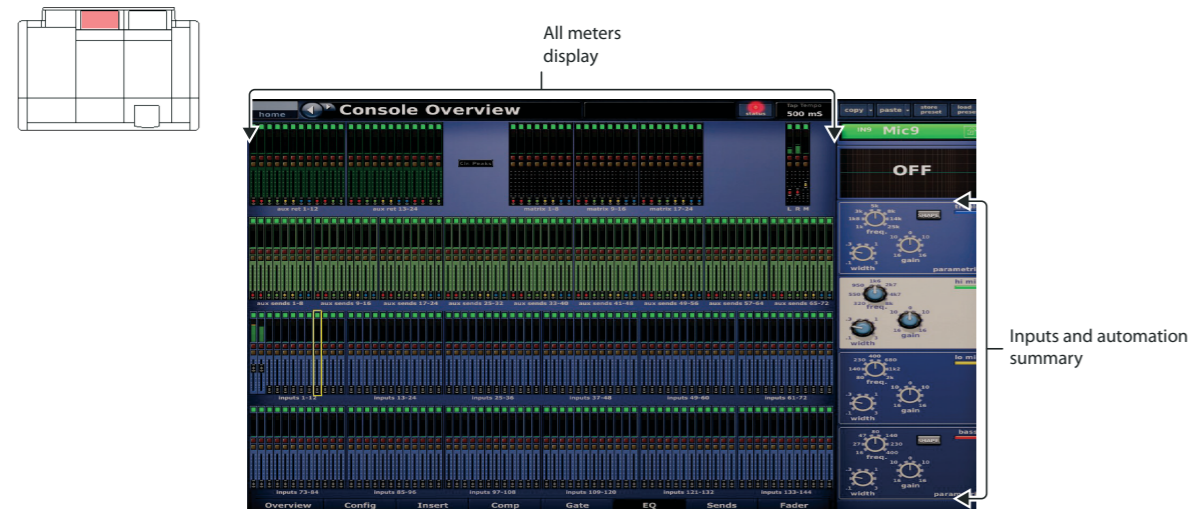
All meters display

home

Console Overview

status

Tap Tempo 500 mS

copy paste store preset load preset

Mic9

OFF

Clr. Peaks

aux rtn 1-12 aux rtn 13-24 matrix 1-8 matrix 9-16 matrix 17-24

L R M

aux sends 1-8 aux sends 9-16 aux sends 17-24 aux sends 25-32 aux sends 33-40 aux sends 41-48 aux sends 49-56 aux sends 57-64 aux sends 65-72

inputs 1-12 inputs 13-24 inputs 25-36 inputs 37-48 inputs 49-60 inputs 61-72

inputs 73-84 inputs 85-96 inputs 97-108 inputs 109-120 inputs 121-132 inputs 133-144

Overview Config Insert Comp Gate EQ Sends Fader

freq. gain width parametric

hi mid

freq. gain width

lo mid

freq. gain width

bass

freq. gain width para

SHAPE

Inputs and automation summary